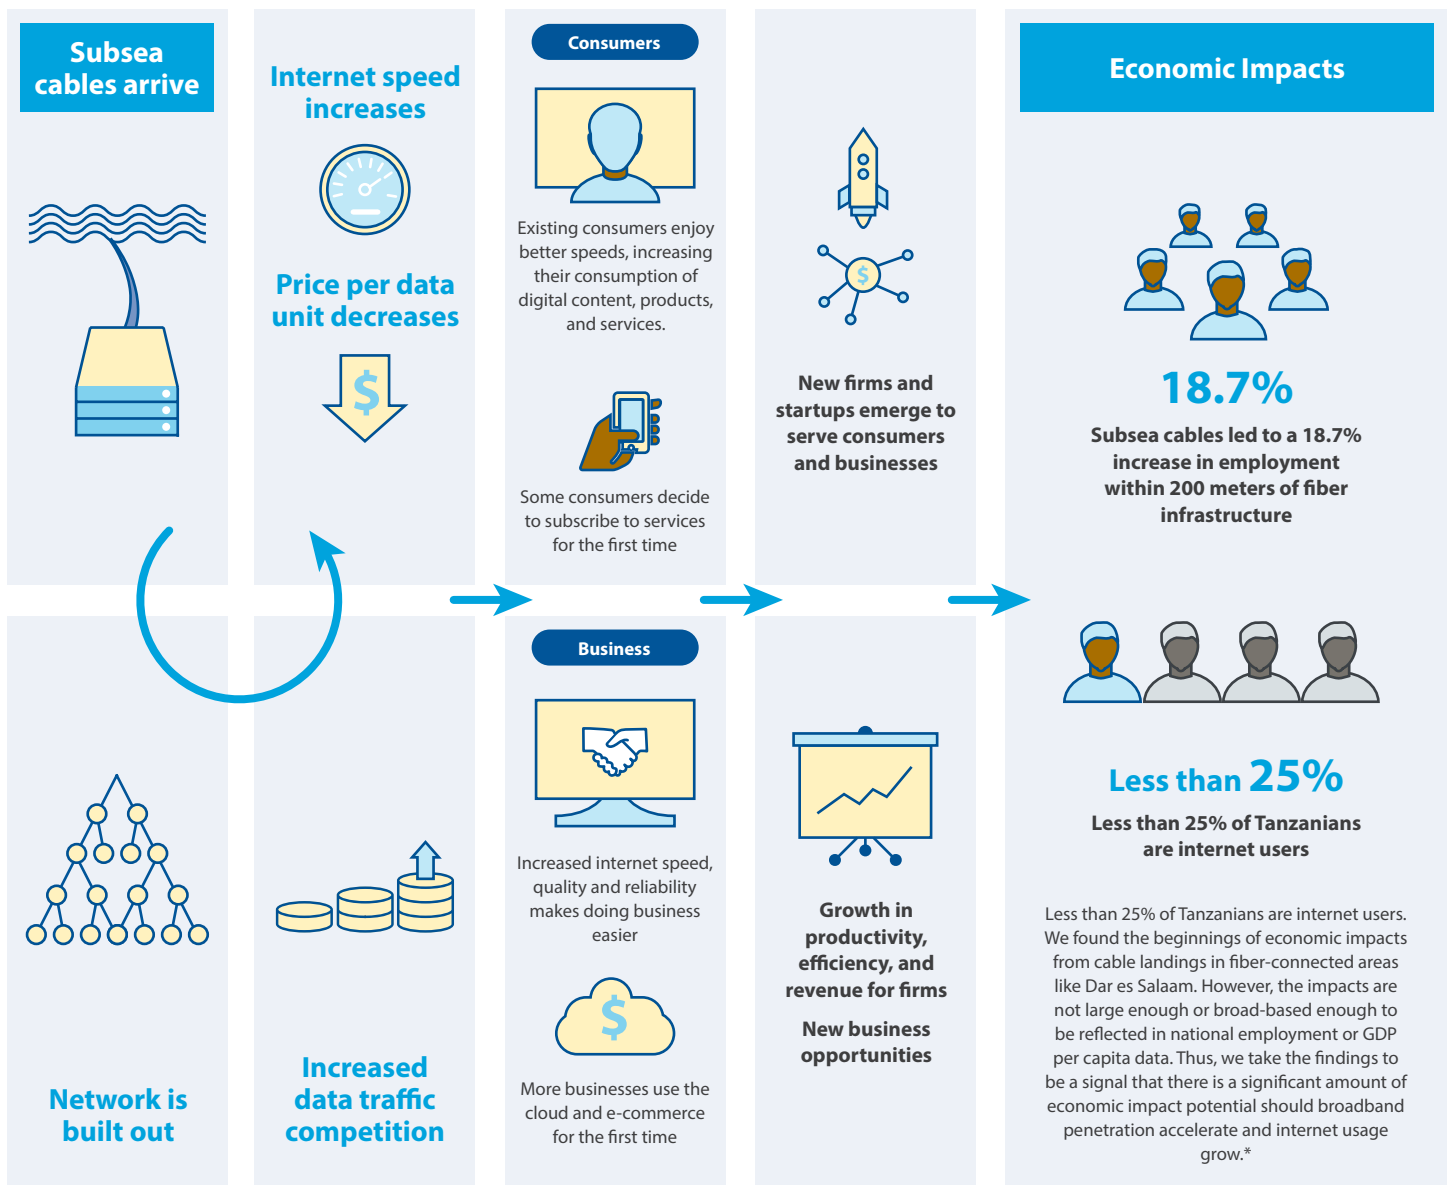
Subsea cables arrive

Internet speed increases

Price per data unit decreases

Network is built out

Increased data traffic competition

Consumers

Existing consumers enjoy better speeds, increasing their consumption of digital content, products, and services.

Some consumers decide to subscribe to services for the first time

Business

Increased internet speed, quality and reliability makes doing business easier

More businesses use the cloud and e-commerce for the first time

New firms and startups emerge to serve consumers and businesses

Growth in productivity, efficiency, and revenue for firms

New business opportunities

Economic Impacts

18.7%

Subsea cables led to a 18.7% increase in employment within 200 meters of fiber infrastructure

Less than 25%

Less than 25% of Tanzanians are internet users

Less than 25% of Tanzanians are internet users. We found the beginnings of economic impacts from cable landings in fiber-connected areas like Dar es Salaam. However, the impacts are not large enough or broad-based enough to be reflected in national employment or GDP per capita data. Thus, we take the findings to be a signal that there is a significant amount of economic impact potential should broadband penetration accelerate and internet usage grow.*